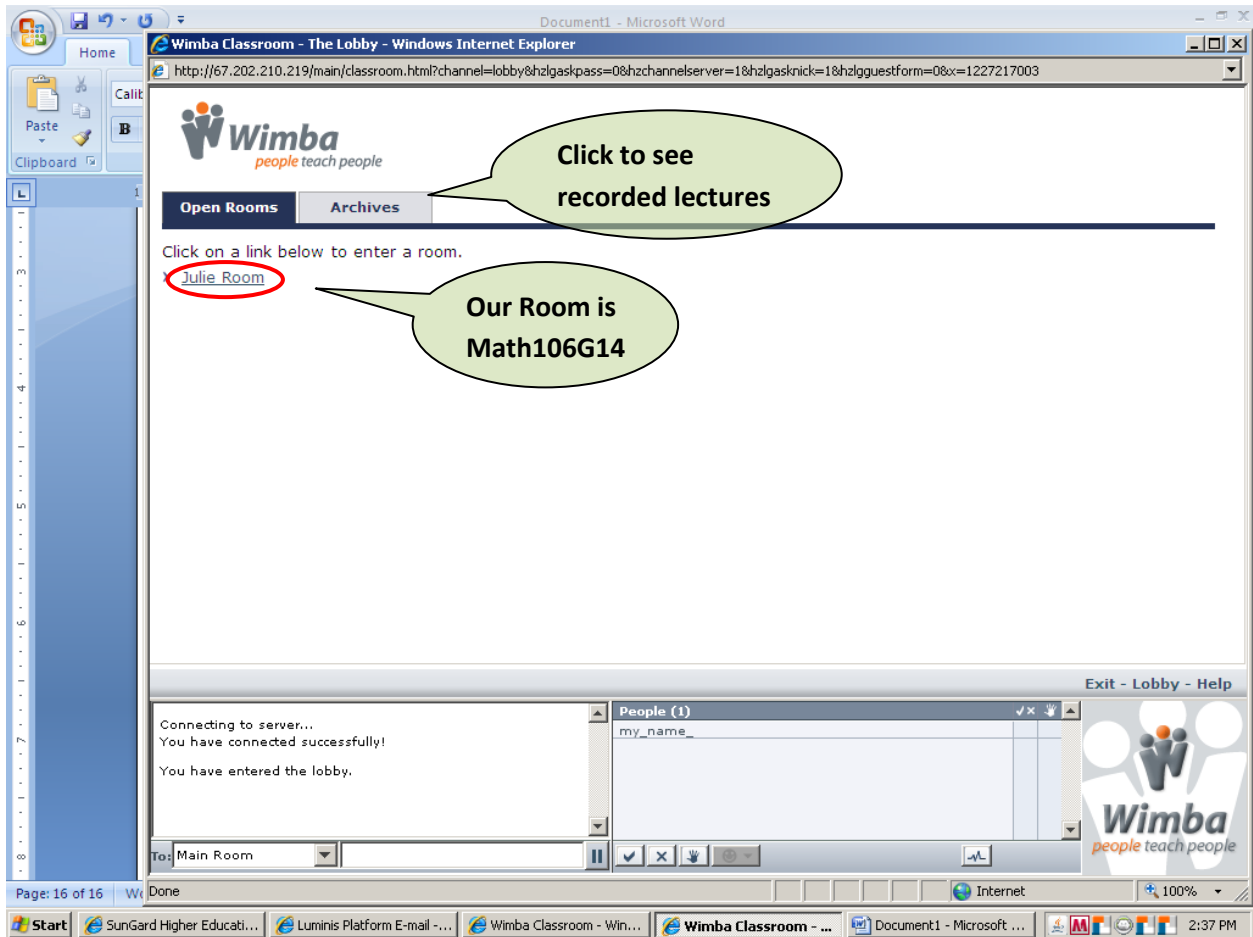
Document1 - Microsoft Word

Home

Paste

Clipboard

Calib

B

Wimba Classroom - The Lobby - Windows Internet Explorer

http://67.202.210.219/main/classroom.html?channel=lobby&hzlgaskpass=0&hzchannelserver=1&hzlgasknick=1&hzlgguestform=0&x=1227217003

Wimba
people teach people

Click to see recorded lectures

Open Rooms

Archives

Click on a link below to enter a room.

Julie Room

Our Room is Math106G14

Exit - Lobby - Help

Connecting to server...
You have connected successfully!

You have entered the lobby.

People (1)

my_name_

To: Main Room

Wimba
people teach people

Page: 16 of 16

Done

Internet

100%

Start

SunGard Higher Educati...

Luminis Platform E-mail -...

Wimba Classroom - Win...

Wimba Classroom - ...

Document1 - Microsoft ...

2:37 PM